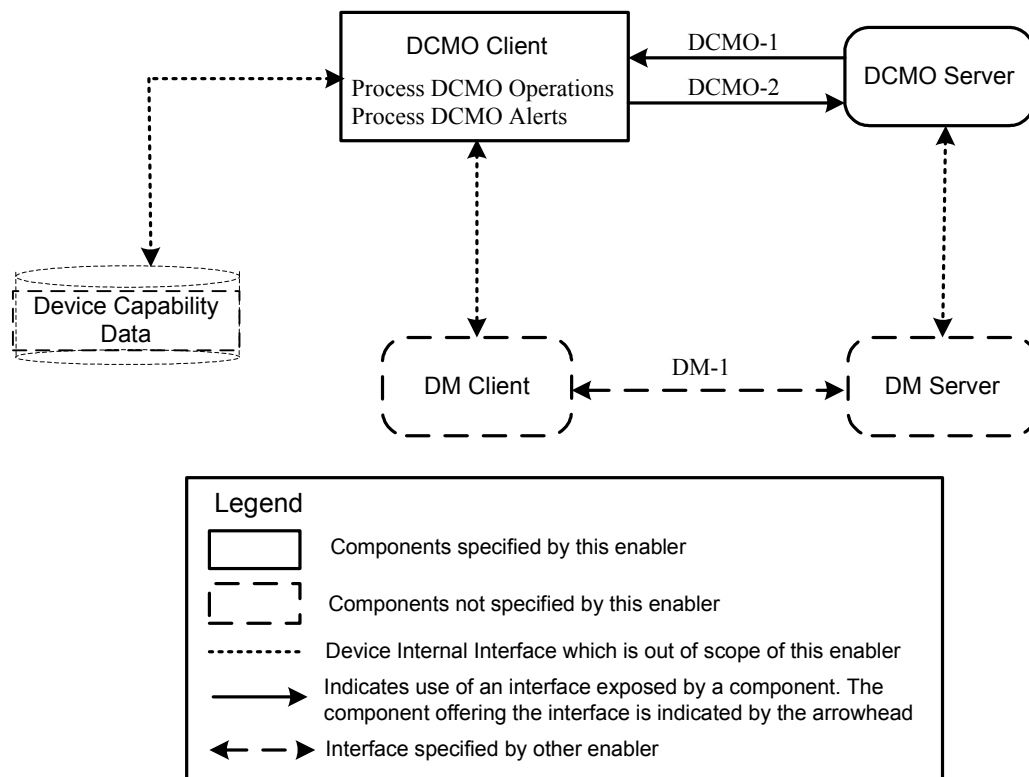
DCMO Client
Process DCMO Operations
Process DCMO Alerts

DCMO-1
DCMO-2

DCMO Server

Device Capability Data

DM-1

DM Client

DM Server

Legend
Components specified by this enabler
Components not specified by this enabler
Device Internal Interface which is out of scope of this enabler
Indicates use of an interface exposed by a component. The component offering the interface is indicated by the arrowhead
Interface specified by other enabler